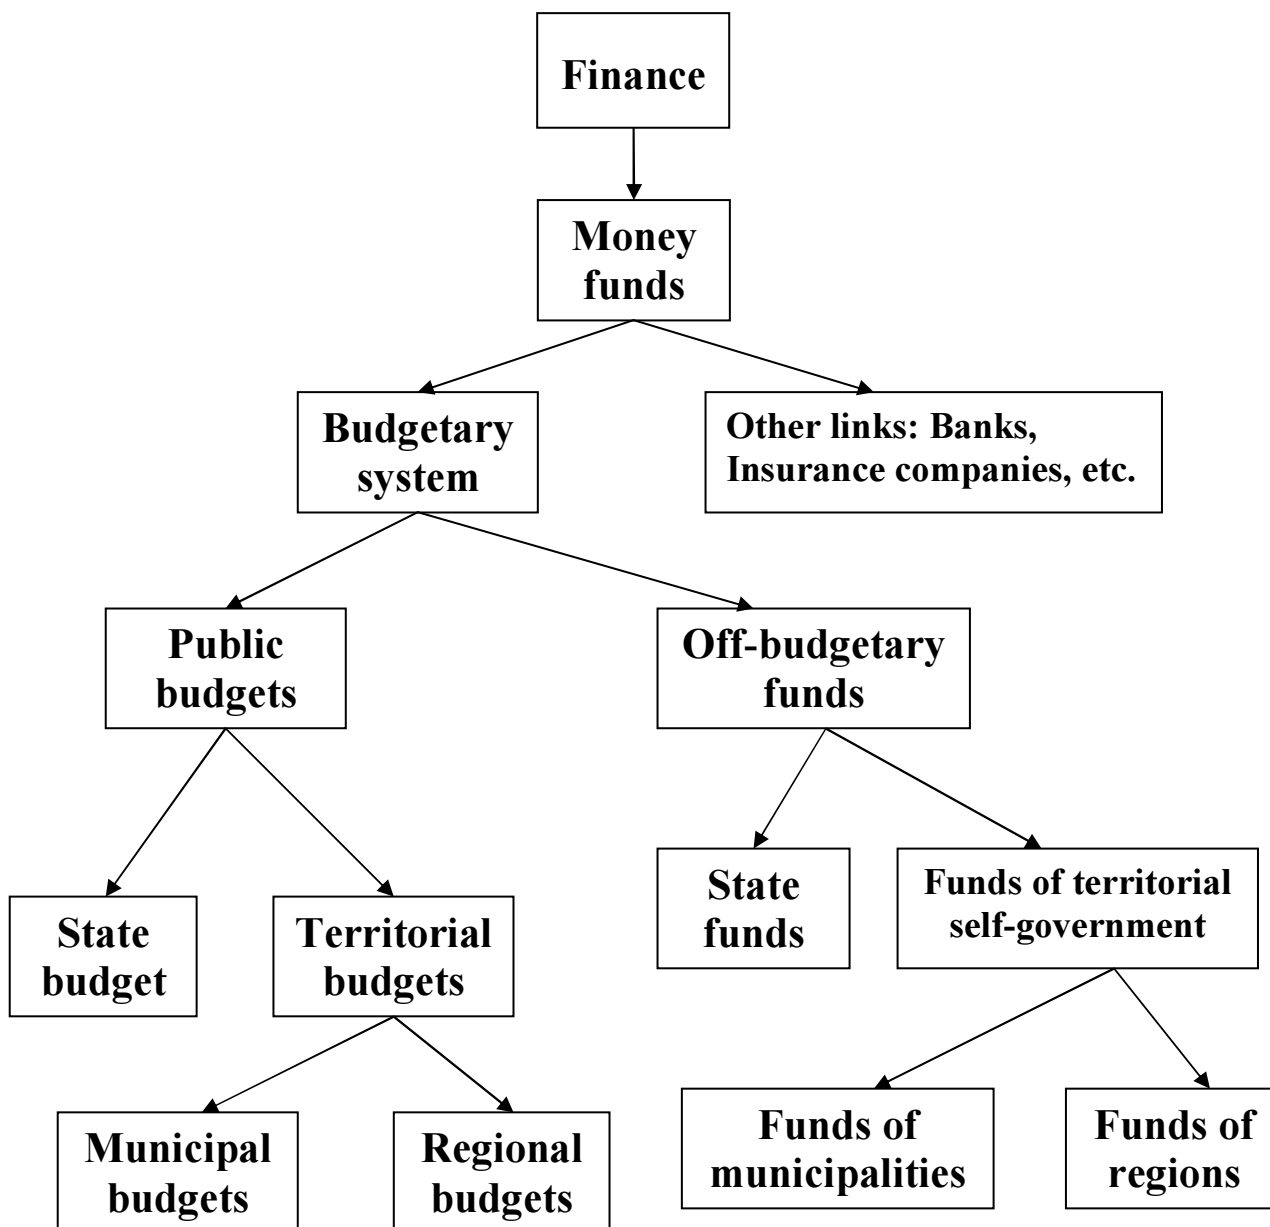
Finance

Money funds

Budgetary system

Other links: Banks, Insurance companies, etc.

Public budgets

Off-budgetary funds

State budget

Territorial budgets

State funds

Funds of territorial self-government

Municipal budgets

Regional budgets

Funds of municipalities

Funds of regions